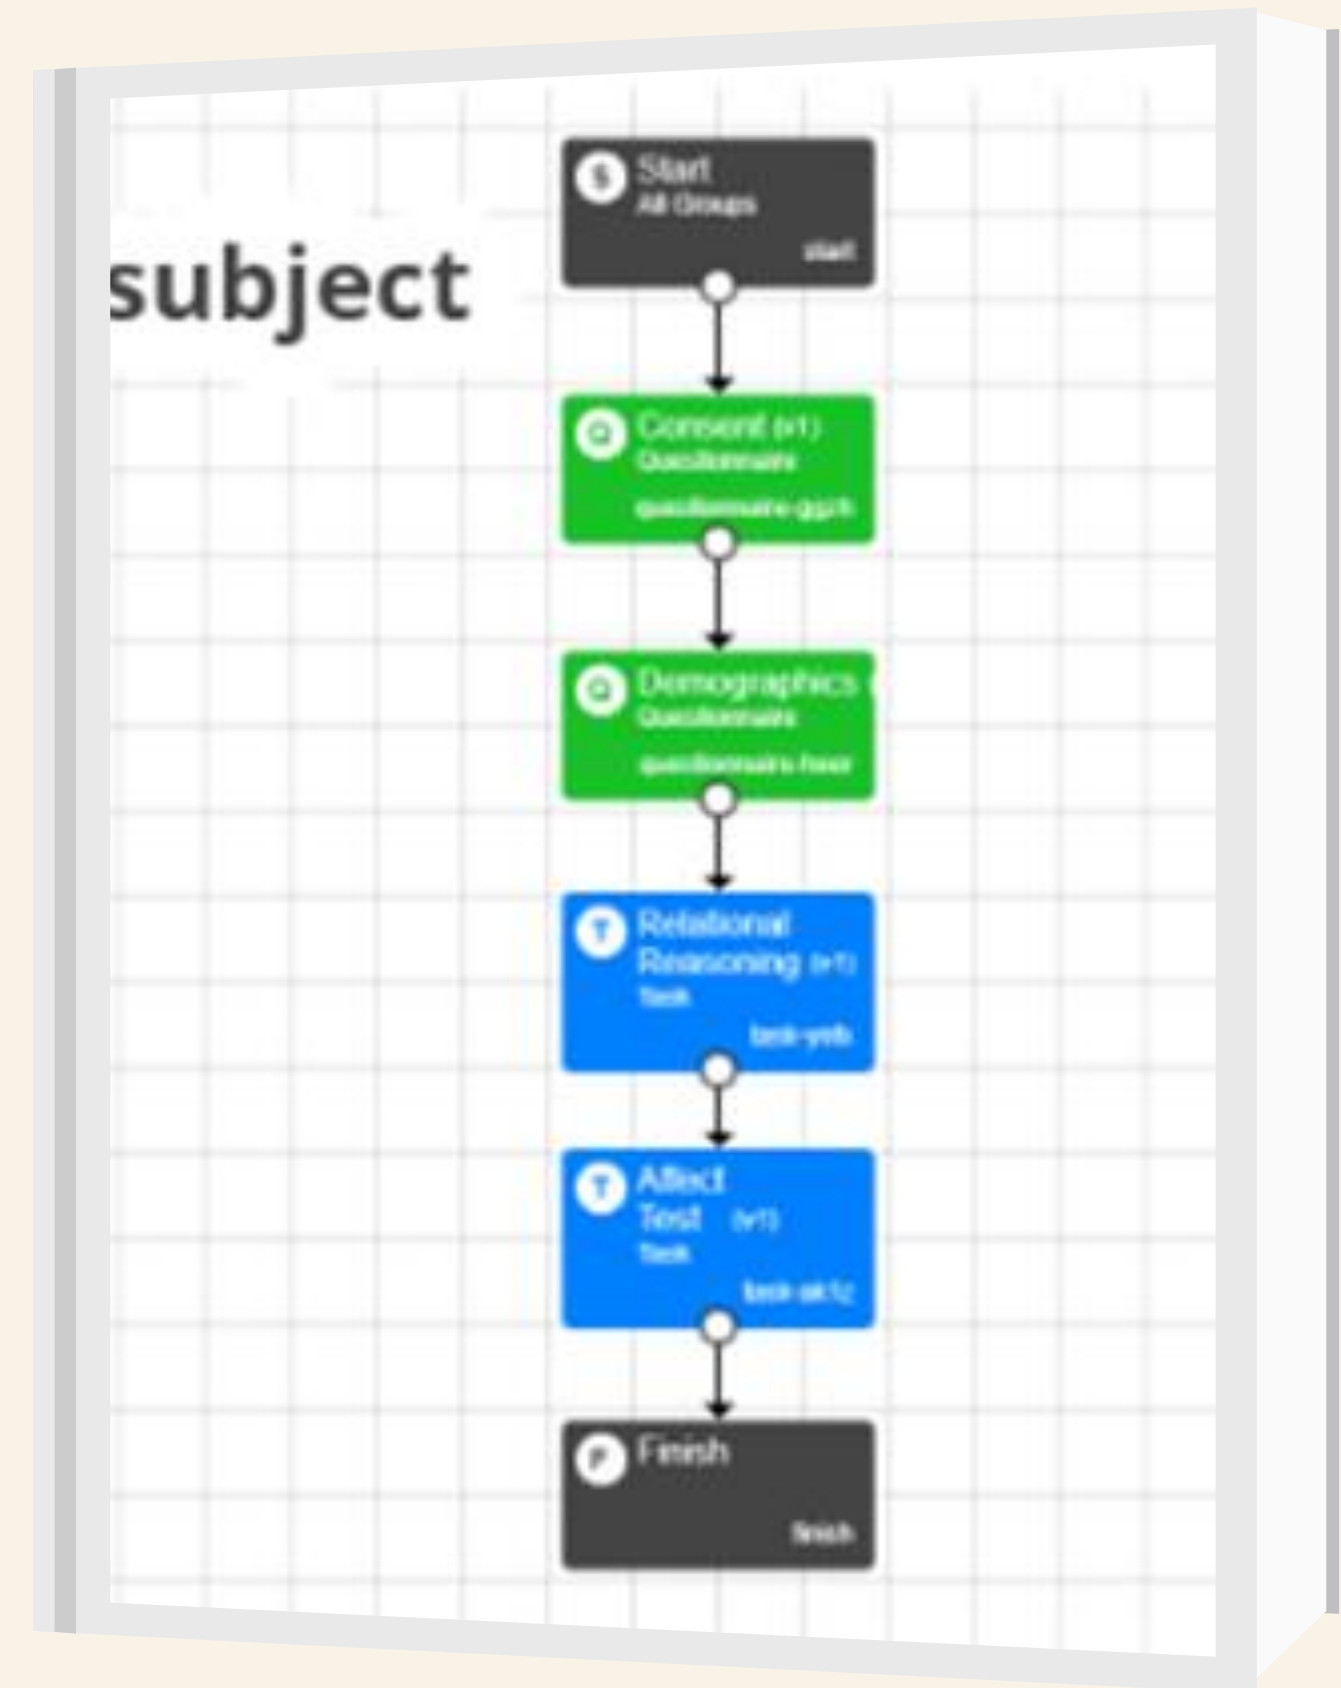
subject

S Start
All Groups
start

Q Consent (v1)
Questionnaire
questionnaire-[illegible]

Q Demographics
Questionnaire
questionnaire-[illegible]

T Relational Reasoning (v1)
Task
task-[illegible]

T Affect Test (v1)
Task
task-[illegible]

F Finish
finish